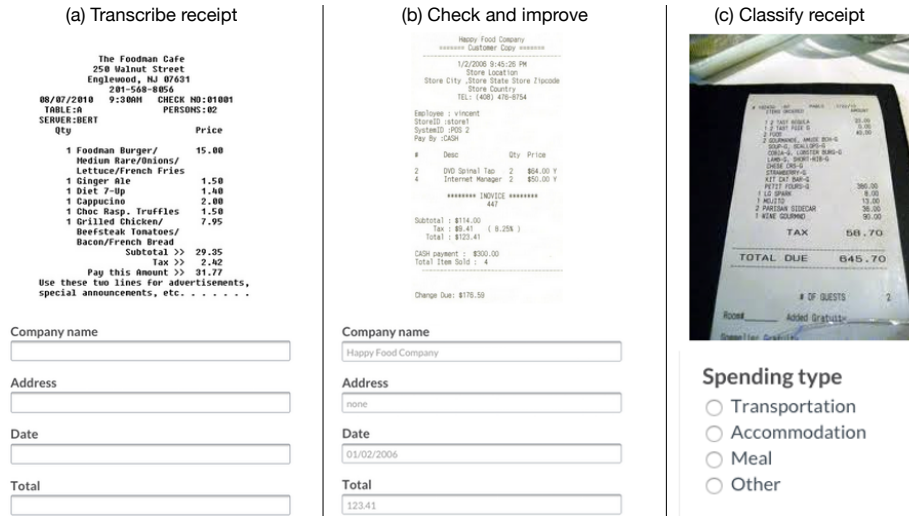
(a) Transcribe receipt

The Foodman Cafe
250 Walnut Street
Englewood, NJ 07631
201-568-8056
08/07/2010 9:30AM CHECK NO:01001
TABLE:A PERSONS:02
SERVER:BERT
Qty Price

1 Foodman Burger/ 15.00
Medium Rare/Onions/
Lettuce/French Fries
1 Ginger Ale 1.50
1 Diet 7-Up 1.40
1 Cappucino 2.00
1 Choc Rasp. Truffles 1.50
1 Grilled Chicken/ 7.95
Beefsteak Tomatoes/
Bacon/French Bread
Subtotal >> 29.35
Tax >> 2.42
Pay this Amount >> 31.77
Use these two lines for advertisements,
special announcements, etc. . . . . . .

Company name

Address

Date

Total

(b) Check and improve

Happy Food Company
******* Customer Copy *******

1/2/2006 9:45:26 PM
Store Location
Store City ,Store State Store Zipcode
Store Country
TEL: (408) 476-8754

Employee : vincent
StoreID :store1
SystemID :POS 2
Pay By :CASH

# Desc Qty Price

2 DVD Spinal Tap 2 $64.00 Y
4 Internet Manager 2 $50.00 Y

******** INVOICE ********
447

Subtotal : $114.00
Tax : $9.41 ( 8.25% )
Total : $123.41

CASH payment : $300.00
Total Item Sold : 4

Change Due: $176.59

Company name
Happy Food Company

Address
none

Date
01/02/2006

Total
123.41

(c) Classify receipt

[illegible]
2 TAST TEQUILA 33.00
1 2 TAST PACK 5 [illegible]
2 FOOD 45.00
2 GOURMANDE, AMUSE BCH-G
SOUP-G, SCALLOPS-G
COBIA-G, LOBSTER BURG-G
LAMB-G, SHORT-RIB-G
CHEESE CRS-G
STRAWBERRY-G
KIT CAT BAR-G
PETIT FOURS-G 380.00
1 LO SPARK 8.00
1 MOJITO 13.00
2 PARISIAN SIDECAR 36.00
1 WINE GOURMAND 95.00

TAX 58.70

TOTAL DUE 645.70

# OF GUESTS 2
Room# Added Gratuity
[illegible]

Spending type
Transportation
Accommodation
Meal
Other